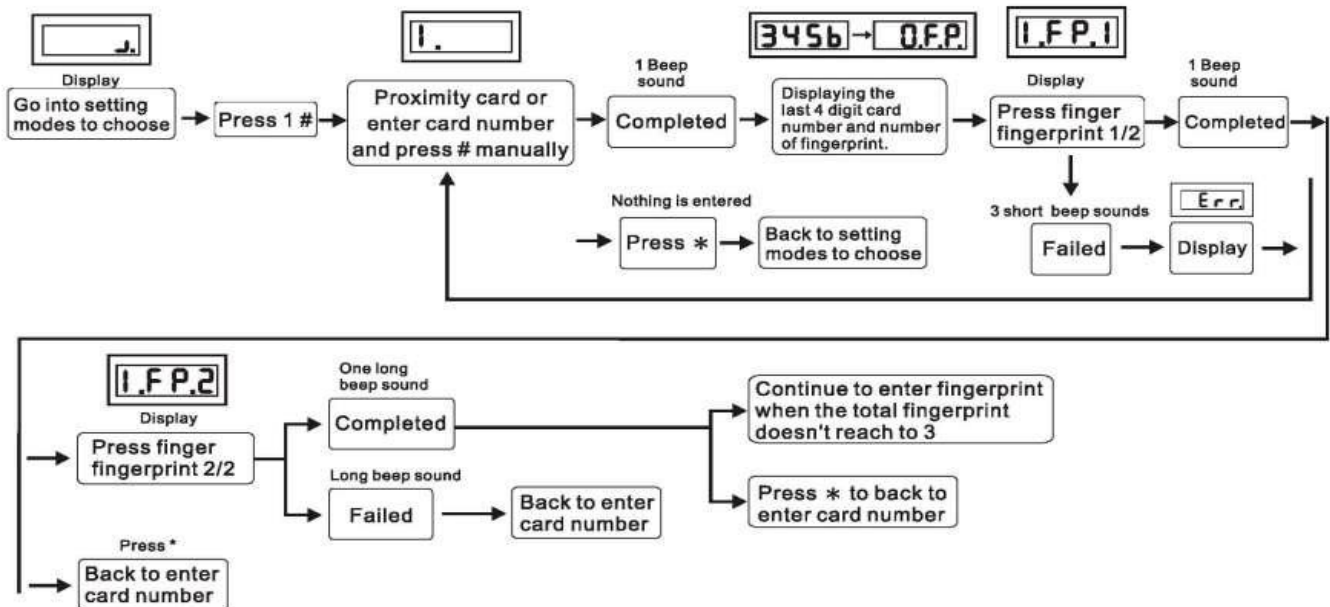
Display
Go into setting modes to choose

Press 1 #

I.

Proximity card or enter card number and press # manually

1 Beep sound
Completed

3456 → 0.F.P.

Displaying the last 4 digit card number and number of fingerprint.

I.F P.I
Display
Press finger fingerprint 1/2

1 Beep sound
Completed

Nothing is entered
Press ∗
Back to setting modes to choose

3 short beep sounds
Failed

Err
Display

I.F P.2
Display
Press finger fingerprint 2/2

One long beep sound
Completed

Continue to enter fingerprint when the total fingerprint doesn't reach to 3

Press ∗ to back to enter card number

Long beep sound
Failed
Back to enter card number

Press *
Back to enter card number